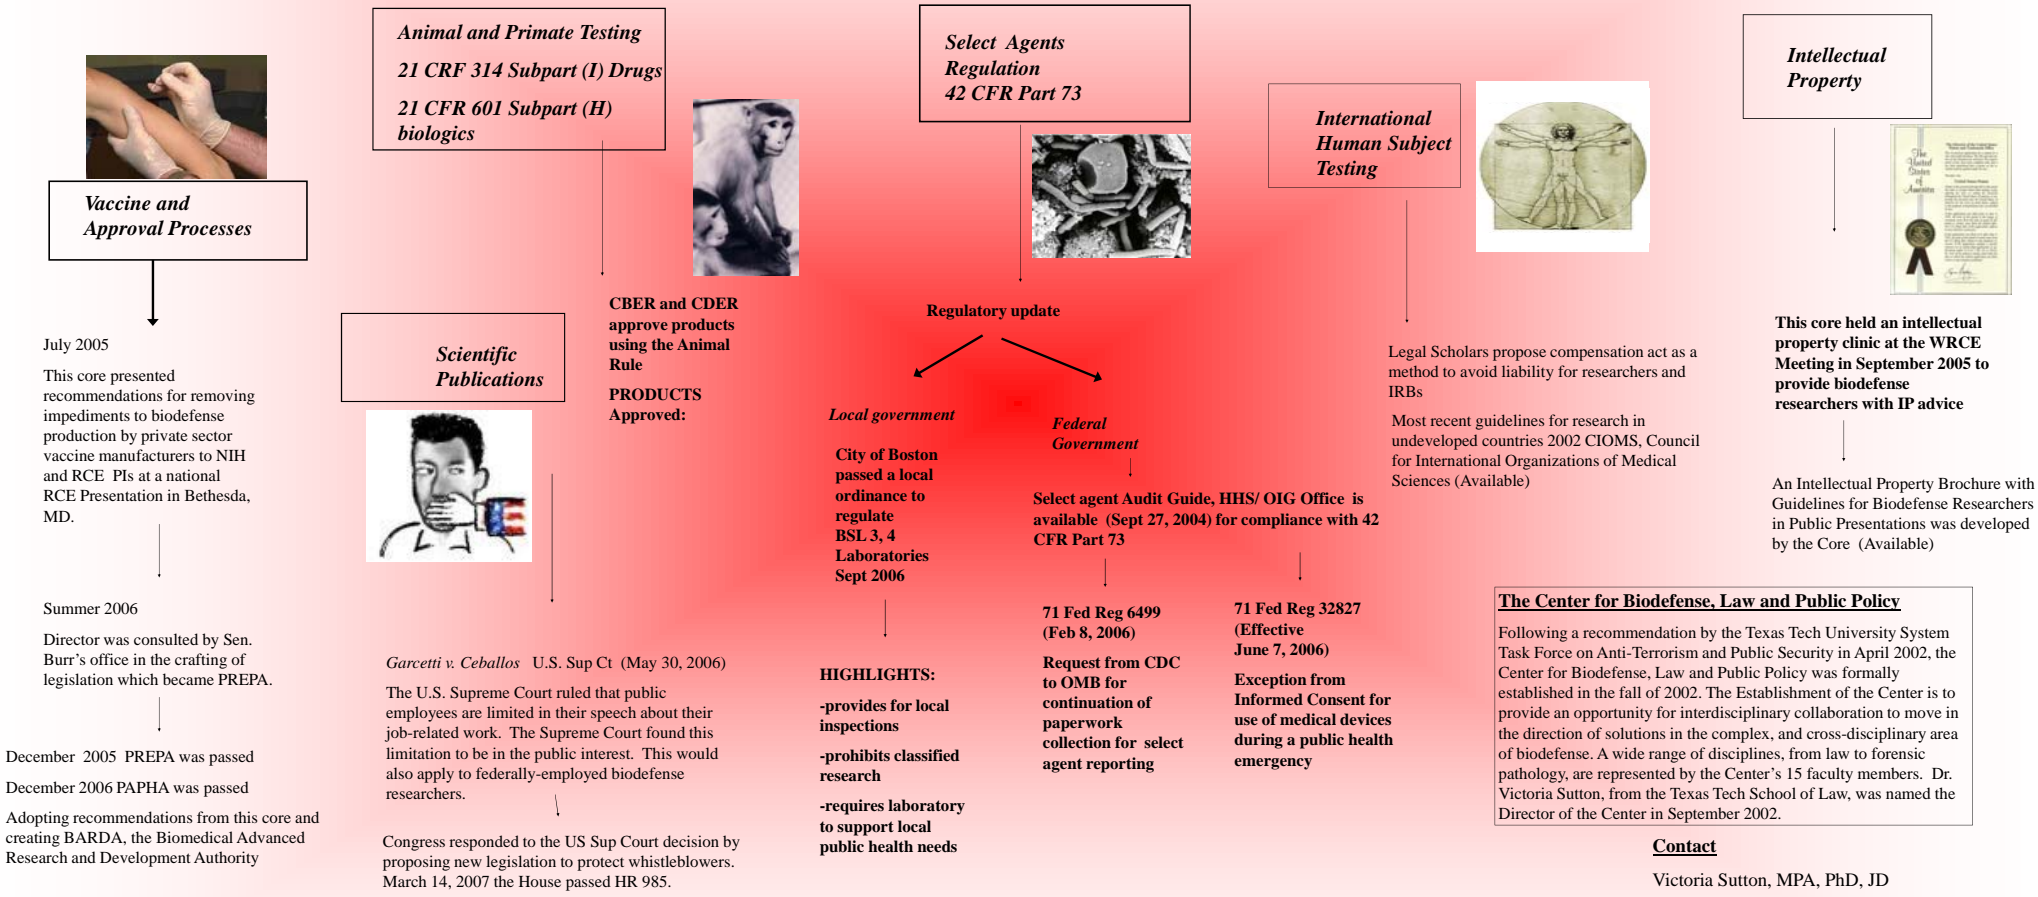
Vaccine and Approval Processes

July 2005

This core presented recommendations for removing impediments to biodefense production by private sector vaccine manufacturers to NIH and RCE PIs at a national RCE Presentation in Bethesda, MD.

Summer 2006

Director was consulted by Sen. Burr's office in the crafting of legislation which became PREPA.

December 2005 PREPA was passed

December 2006 PAPHA was passed

Adopting recommendations from this core and creating BARDA, the Biomedical Advanced Research and Development Authority

Animal and Primate Testing

21 CRF 314 Subpart (I) Drugs

21 CFR 601 Subpart (H) biologics

CBER and CDER approve products using the Animal Rule

PRODUCTS Approved:

Scientific Publications

Garcetti v. Ceballos U.S. Sup Ct (May 30, 2006)

The U.S. Supreme Court ruled that public employees are limited in their speech about their job-related work. The Supreme Court found this limitation to be in the public interest. This would also apply to federally-employed biodefense researchers.

Congress responded to the US Sup Court decision by proposing new legislation to protect whistleblowers. March 14, 2007 the House passed HR 985.

Select Agents Regulation 42 CFR Part 73

Regulatory update

Local government

City of Boston passed a local ordinance to regulate BSL 3, 4 Laboratories Sept 2006

HIGHLIGHTS:

-provides for local inspections

-prohibits classified research

-requires laboratory to support local public health needs

Federal Government

Select agent Audit Guide, HHS/ OIG Office is available (Sept 27, 2004) for compliance with 42 CFR Part 73

71 Fed Reg 6499 (Feb 8, 2006)

Request from CDC to OMB for continuation of paperwork collection for select agent reporting

71 Fed Reg 32827 (Effective June 7, 2006)

Exception from Informed Consent for use of medical devices during a public health emergency

International Human Subject Testing

Legal Scholars propose compensation act as a method to avoid liability for researchers and IRBs

Most recent guidelines for research in undeveloped countries 2002 CIOMS, Council for International Organizations of Medical Sciences (Available)

Intellectual Property

The United States of America

This core held an intellectual property clinic at the WRCE Meeting in September 2005 to provide biodefense researchers with IP advice

An Intellectual Property Brochure with Guidelines for Biodefense Researchers in Public Presentations was developed by the Core (Available)

The Center for Biodefense, Law and Public Policy

Following a recommendation by the Texas Tech University System Task Force on Anti-Terrorism and Public Security in April 2002, the Center for Biodefense, Law and Public Policy was formally established in the fall of 2002. The Establishment of the Center is to provide an opportunity for interdisciplinary collaboration to move in the direction of solutions in the complex, and cross-disciplinary area of biodefense. A wide range of disciplines, from law to forensic pathology, are represented by the Center's 15 faculty members. Dr. Victoria Sutton, from the Texas Tech School of Law, was named the Director of the Center in September 2002.

Contact

Victoria Sutton, MPA, PhD, JD